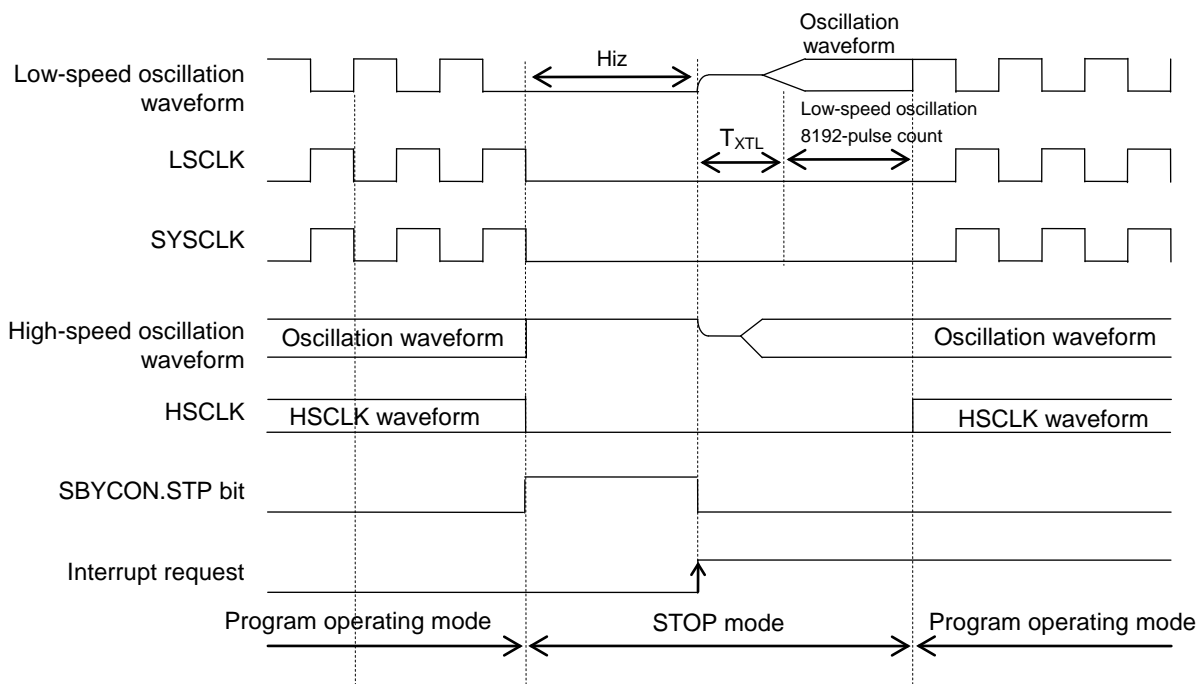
Oscillation waveform

Hiz

Low-speed oscillation waveform

Low-speed oscillation 8192-pulse count

$T_{XTL}$

LSCLK

SYSCLK

High-speed oscillation waveform

Oscillation waveform

Oscillation waveform

HSCLK

HSCLK waveform

HSCLK waveform

SBYCON.STP bit

Interrupt request

Program operating mode

STOP mode

Program operating mode